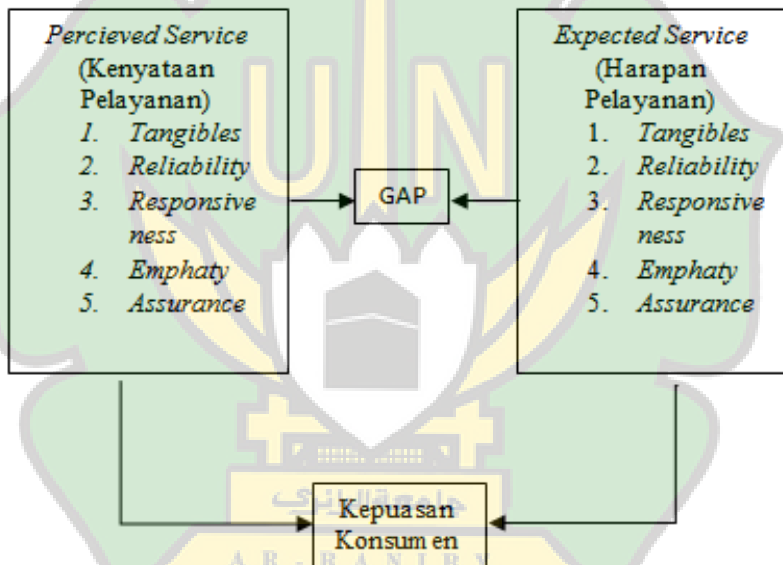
Percieved Service
(Kenyataan Pelayanan)
1. Tangibles
2. Reliability
3. Responsiveness
4. Emphaty
5. Assurance

GAP

Expected Service
(Harapan Pelayanan)
1. Tangibles
2. Reliability
3. Responsiveness
4. Emphaty
5. Assurance

Kepuasan Konsum en

جامعة الرانري
AR-RANIRY